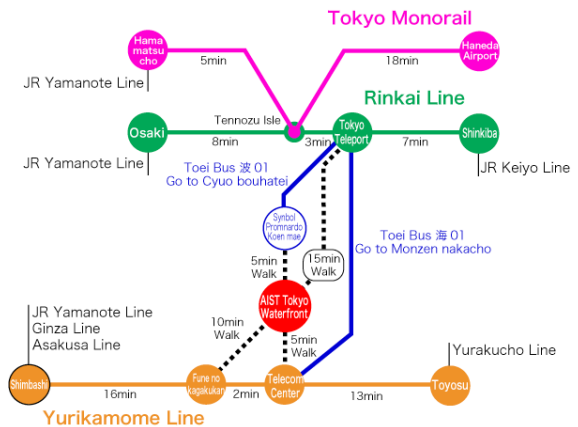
Tokyo Monorail

Hama matsu cho

5min

Haneda Airport

18min

JR Yamanote Line

Rinkai Line

Tennozu Isle

Osaki

8min

3min

Tokyo Teleport

7min

Shinkiba

JR Yamanote Line

Toei Bus 波 01
Go to Cyuo bouhatei

JR Keiyo Line

Symbol Promnardo Koen mae

15min Walk

Toei Bus 海 01
Go to Monzen nakacho

5min Walk

AIST Tokyo Waterfront

JR Yamanote Line
Ginza Line
Asakusa Line

10min Walk

5min Walk

Yurakucho Line

Shimbashi

16min

Fune no kagakukan

2min

Telecom Center

13min

Toyosu

Yurikamome Line